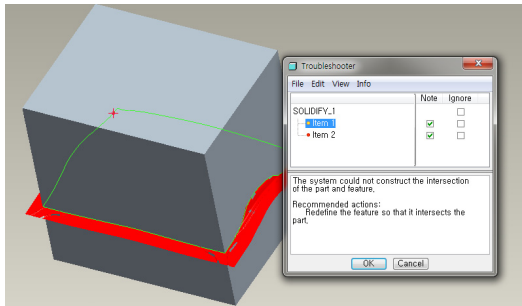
Troubleshooter

File Edit View Info

| | Note | Ignore |
|---|---|---|
| SOLIDIFY_1 | | |
| Item 1 | ☑ | ☐ |
| Item 2 | ☑ | ☐ |

The system could not construct the intersection of the part and feature.

Recommended actions:
Redefine the feature so that it intersects the part.

OK Cancel